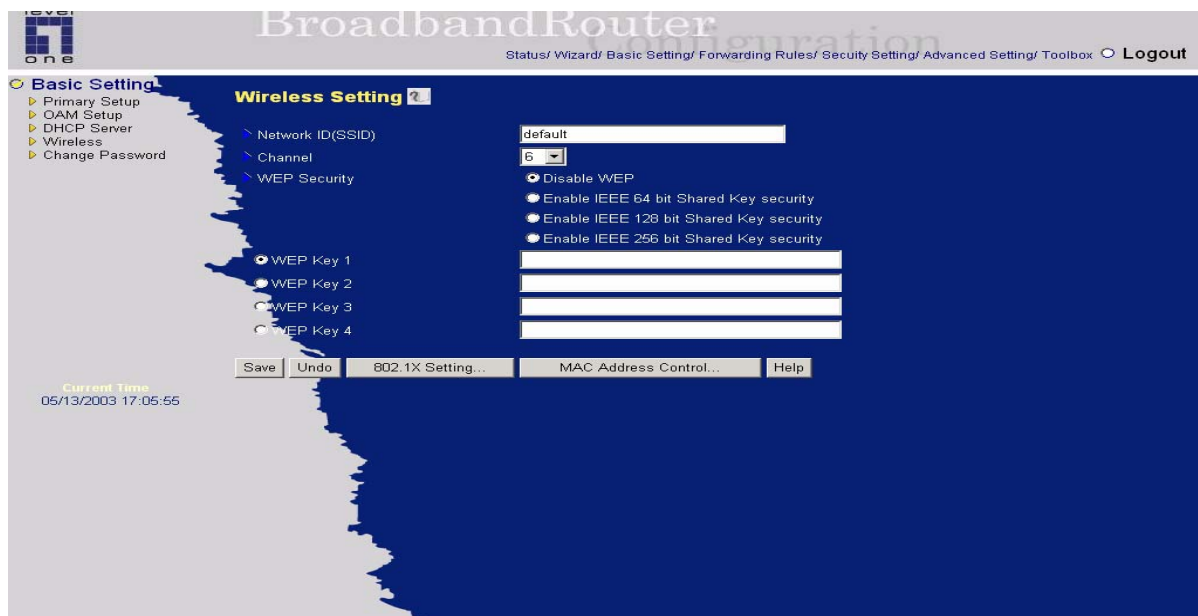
level one

BroadbandRouter Configuration

Status/ Wizard/ Basic Setting/ Forwarding Rules/ Secuity Setting/ Advanced Setting/ Toolbox Logout

Basic Setting
Primary Setup
OAM Setup
DHCP Server
Wireless
Change Password

Wireless Setting

Network ID(SSID) default
Channel 6
WEP Security
Disable WEP
Enable IEEE 64 bit Shared Key security
Enable IEEE 128 bit Shared Key security
Enable IEEE 256 bit Shared Key security

WEP Key 1
WEP Key 2
WEP Key 3
WEP Key 4

Save Undo 802.1X Setting... MAC Address Control... Help

Current Time
05/13/2003 17:05:55